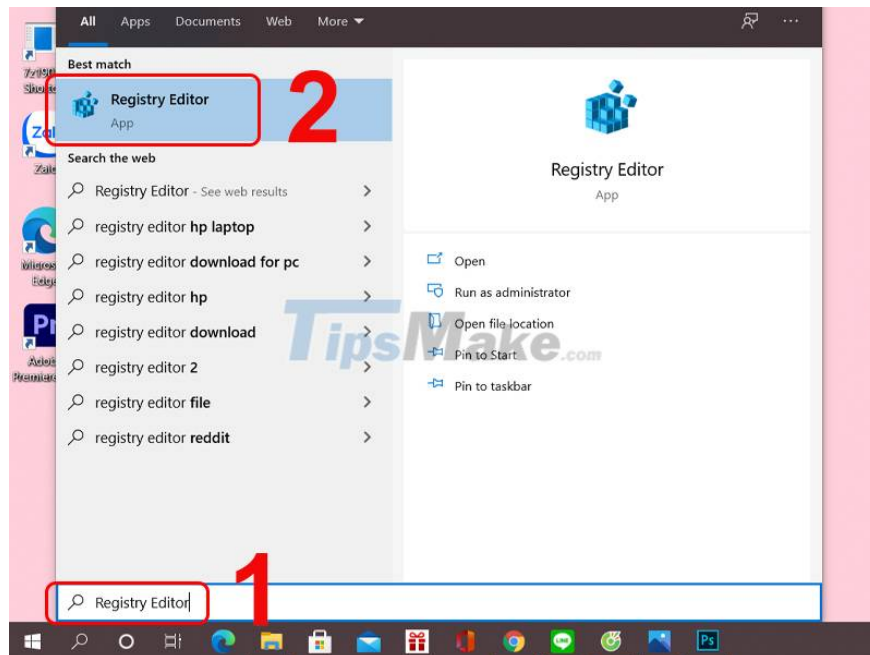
All Apps Documents Web More

Best match

Registry Editor
App

2

Search the web

Registry Editor - See web results

registry editor **hp laptop**

registry editor **download for pc**

registry editor **hp**

registry editor **download**

registry editor **2**

registry editor **file**

registry editor **reddit**

Registry Editor
App

Open

Run as administrator

Open file location

Pin to Start

Pin to taskbar

TipsMake.com

1

Registry Editor

Zalo

Ps